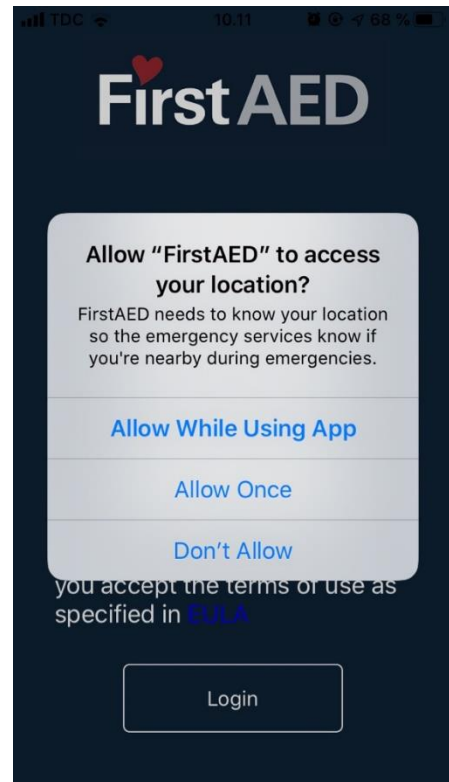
TDC 10.11 68 %

FirstAED

Allow "FirstAED" to access your location?

FirstAED needs to know your location so the emergency services know if you're nearby during emergencies.

Allow While Using App

Allow Once

Don't Allow

you accept the terms of use as specified in EULA

Login